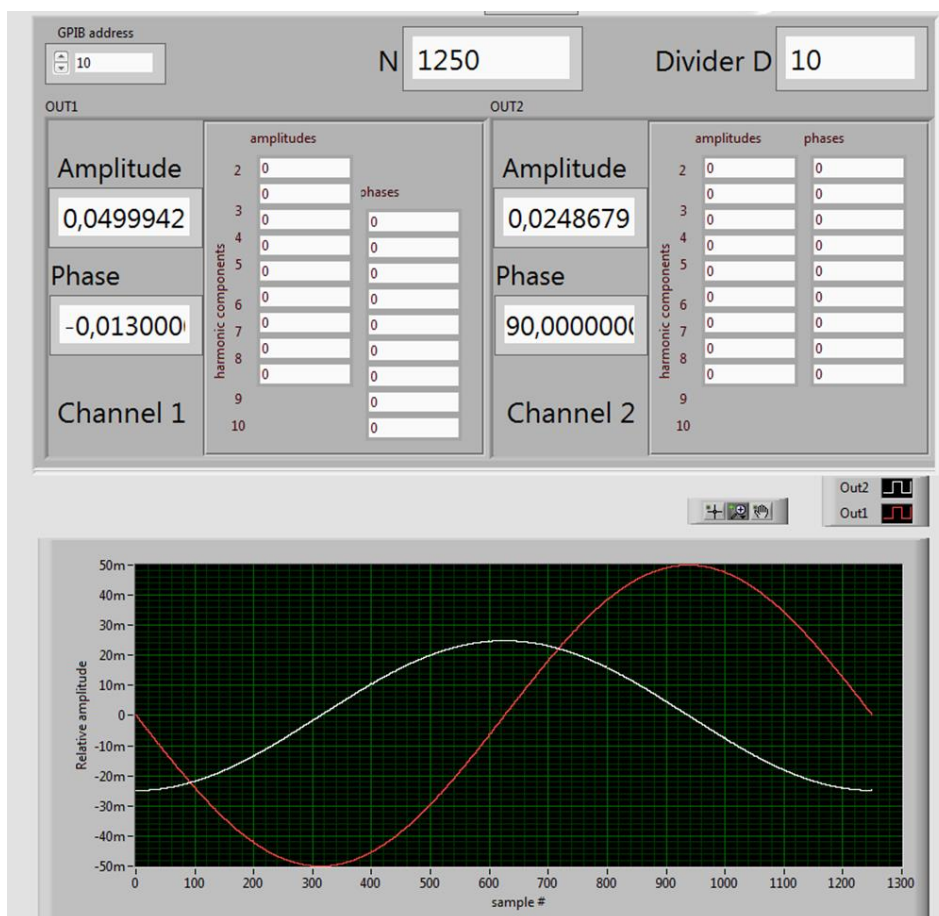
GPIB address
10

N 1250

Divider D 10

OUT1

Amplitude
0,0499942
Phase
-0,013000(
Channel 1

amplitudes
harmonic components
2 0
0
3 0
4 0
5 0
6 0
7 0
8 0
9
10
0

phases
0
0
0
0
0
0
0
0
0
0

OUT2

Amplitude
0,0248679
Phase
90,000000(
Channel 2

amplitudes
harmonic components
2 0
0
3 0
4 0
5 0
6 0
7 0
8 0
9
10
0

phases
0
0
0
0
0
0
0
0
0

Out2
Out1

50m
40m
30m
20m
10m
0
-10m
-20m
-30m
-40m
-50m
Relative amplitude
0 100 200 300 400 500 600 700 800 900 1000 1100 1200 1300
sample #